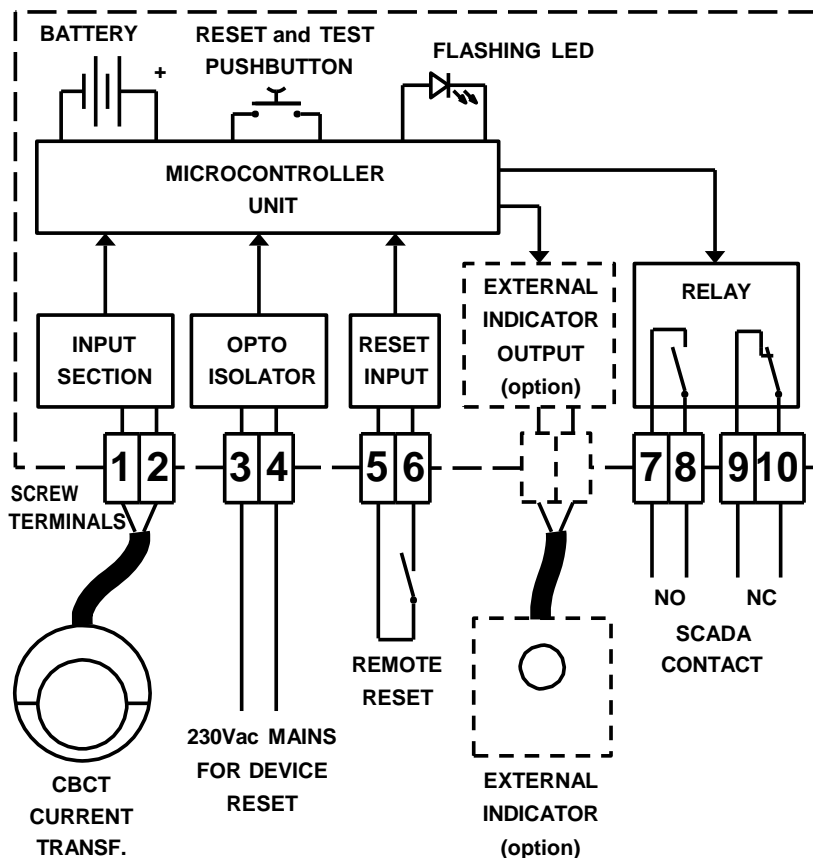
BATTERY
+
RESET and TEST PUSHBUTTON
FLASHING LED

MICROCONTROLLER UNIT

INPUT SECTION
OPTO ISOLATOR
RESET INPUT
EXTERNAL INDICATOR OUTPUT (option)
RELAY

1 2
3 4
5 6
7 8
9 10

SCREW TERMINALS

NO
NC
SCADA CONTACT

REMOTE RESET

230Vac MAINS FOR DEVICE RESET

CBCT CURRENT TRANSF.

EXTERNAL INDICATOR (option)